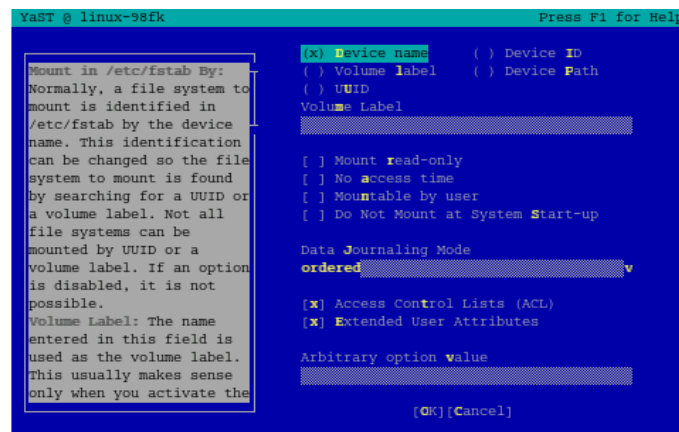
YaST @ linux-98fk                                   Press F1 for Help

Mount in /etc/fstab By: Normally, a file system to mount is identified in /etc/fstab by the device name. This identification can be changed so the file system to mount is found by searching for a UUID or a volume label. Not all file systems can be mounted by UUID or a volume label. If an option is disabled, it is not possible.
Volume Label: The name entered in this field is used as the volume label. This usually makes sense only when you activate the

(x) Device name          ( ) Device ID
( ) Volume label         ( ) Device Path
( ) UUID

Volume Label

[ ] Mount read-only
[ ] No access time
[ ] Mountable by user
[ ] Do Not Mount at System Start-up

Data Journaling Mode
ordered                                              v

[x] Access Control Lists (ACL)
[x] Extended User Attributes

Arbitrary option value

[OK] [Cancel]